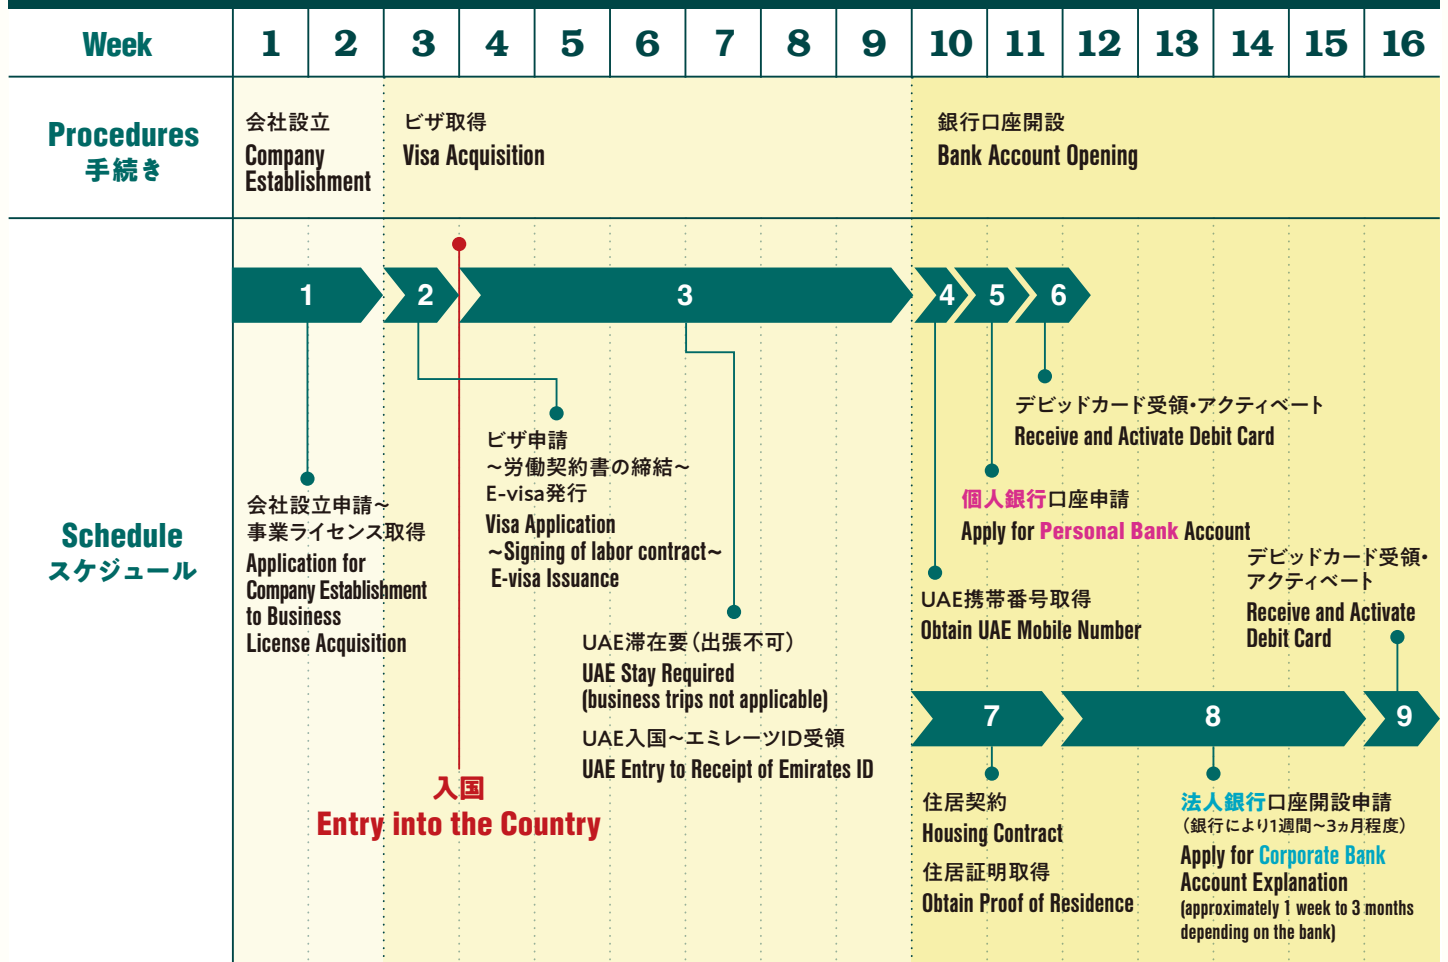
| Week | 1 | 2 | 3 | 4 | 5 | 6 | 7 | 8 | 9 | 10 | 11 | 12 | 13 | 14 | 15 | 16 |
|---|---|---|---|---|---|---|---|---|---|---|---|---|---|---|---|---|

Procedures
手続き

会社設立
Company Establishment

ビザ取得
Visa Acquisition

銀行口座開設
Bank Account Opening

Schedule
スケジュール

1 2 3 4 5 6

デビッドカード受領･アクティベート
Receive and Activate Debit Card

ビザ申請
～労働契約書の締結～
E-visa発行
Visa Application
～Signing of labor contract～
E-visa Issuance

個人銀行口座申請
Apply for Personal Bank Account

会社設立申請～
事業ライセンス取得
Application for Company Establishment to Business License Acquisition

デビッドカード受領･
アクティベート
Receive and Activate Debit Card

UAE携帯番号取得
Obtain UAE Mobile Number

UAE滞在要（出張不可）
UAE Stay Required
(business trips not applicable)

UAE入国～エミレーツID受領
UAE Entry to Receipt of Emirates ID

7 8 9

入国
Entry into the Country

住居契約
Housing Contract
住居証明取得
Obtain Proof of Residence

法人銀行口座開設申請
（銀行により1週間～3ヵ月程度）
Apply for Corporate Bank Account Explanation
(approximately 1 week to 3 months depending on the bank)